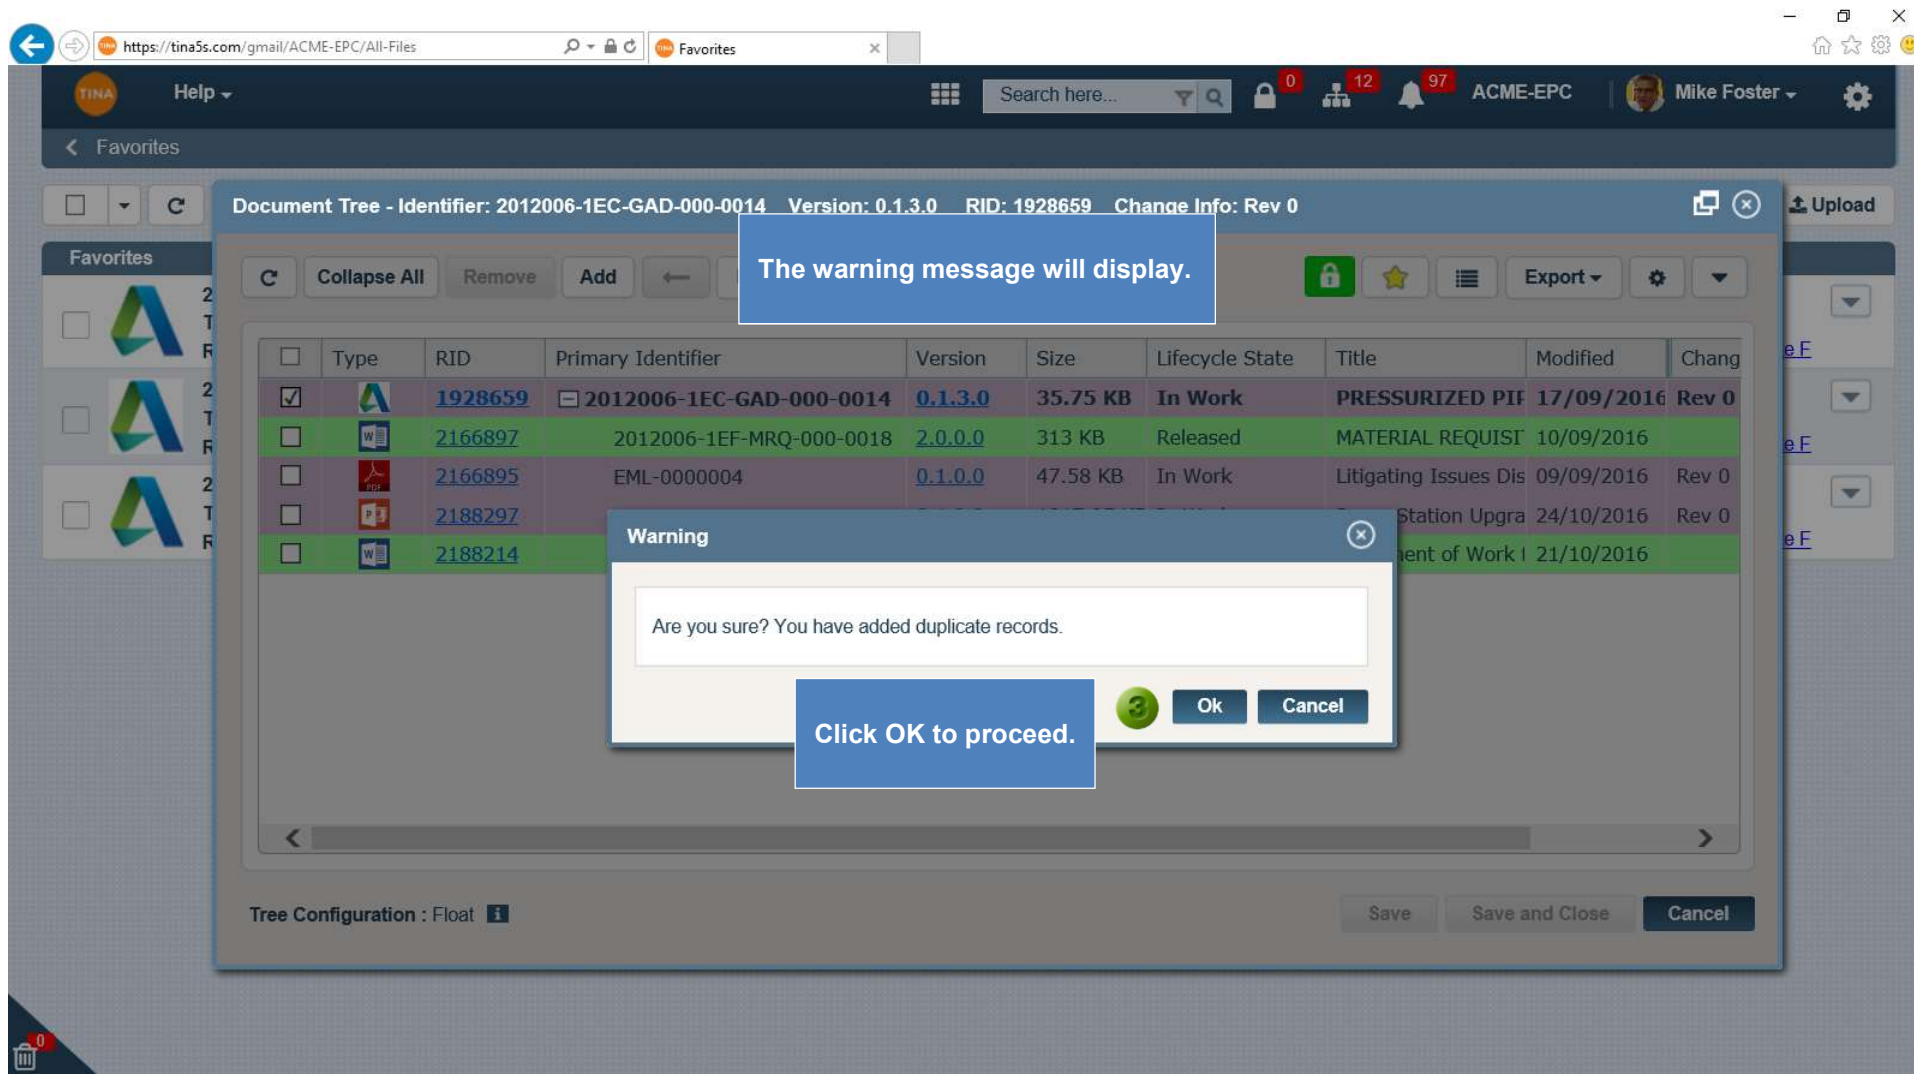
https://tina5s.com/gmail/ACME-EPC/All-Files

Favorites

TINA Help

Search here...

0 12 97 ACME-EPC Mike Foster

Favorites

Upload

Favorites

Document Tree - Identifier: 2012006-1EC-GAD-000-0014 Version: 0.1.3.0 RID: 1928659 Change Info: Rev 0

The warning message will display.

Collapse All Remove Add

Export

| | Type | RID | Primary Identifier | Version | Size | Lifecycle State | Title | Modified | Chang |
|---|---|---|---|---|---|---|---|---|---|
| ☑ | | 1928659 | 2012006-1EC-GAD-000-0014 | 0.1.3.0 | 35.75 KB | In Work | PRESSURIZED PIF | 17/09/2016 | Rev 0 |
| ☐ | | 2166897 | 2012006-1EF-MRQ-000-0018 | 2.0.0.0 | 313 KB | Released | MATERIAL REQUISI | 10/09/2016 | |
| ☐ | | 2166895 | EML-0000004 | 0.1.0.0 | 47.58 KB | In Work | Litigating Issues Dis | 09/09/2016 | Rev 0 |
| ☐ | | 2188297 | | | | | Station Upgra | 24/10/2016 | Rev 0 |
| ☐ | | 2188214 | | | | | ent of Work I | 21/10/2016 | |

Warning

Are you sure? You have added duplicate records.

Click OK to proceed.

3 Ok Cancel

Tree Configuration : Float

Save Save and Close Cancel

0